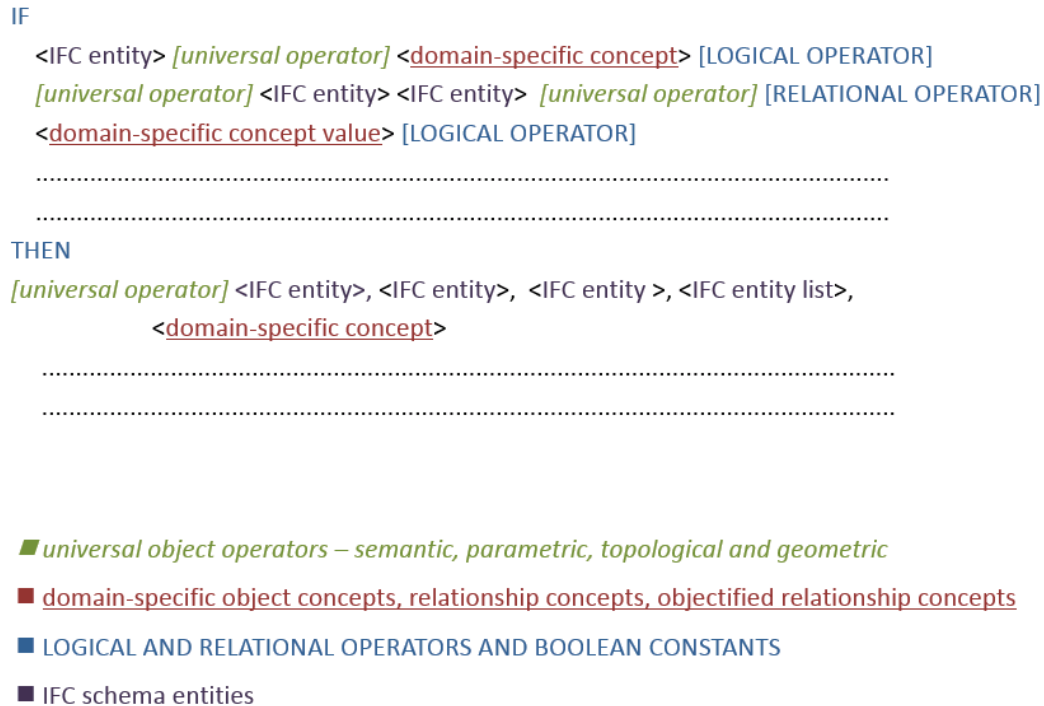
IF

<IFC entity> [universal operator] <domain-specific concept> [LOGICAL OPERATOR]

[universal operator] <IFC entity> <IFC entity> [universal operator] [RELATIONAL OPERATOR]

<domain-specific concept value> [LOGICAL OPERATOR]

……………………………………………………………………………………………………

……………………………………………………………………………………………………

THEN

[universal operator] <IFC entity>, <IFC entity>, <IFC entity >, <IFC entity list>, <domain-specific concept>

……………………………………………………………………………………………………

……………………………………………………………………………………………………

universal object operators – semantic, parametric, topological and geometric

domain-specific object concepts, relationship concepts, objectified relationship concepts

LOGICAL AND RELATIONAL OPERATORS AND BOOLEAN CONSTANTS

IFC schema entities